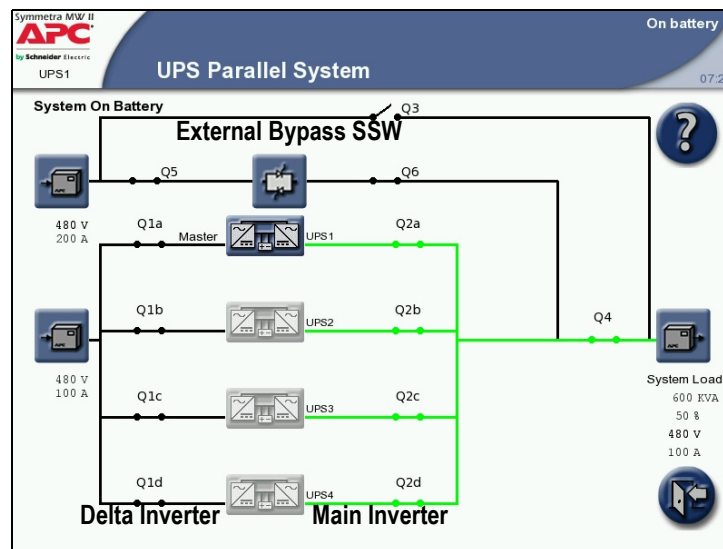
Symmetra MW II
APC
by Schneider Electric
UPS1

UPS Parallel System

On battery
07:2

System On Battery

Q3
External Bypass SSW

Q5
Q6

480 V
200 A

Q1a
Master
UPS1
Q2a

Q1b
UPS2
Q2b

Q4

480 V
100 A

Q1c
UPS3
Q2c

Q1d
UPS4
Q2d

System Load
600 KVA
50 %
480 V
100 A

Delta Inverter
Main Inverter